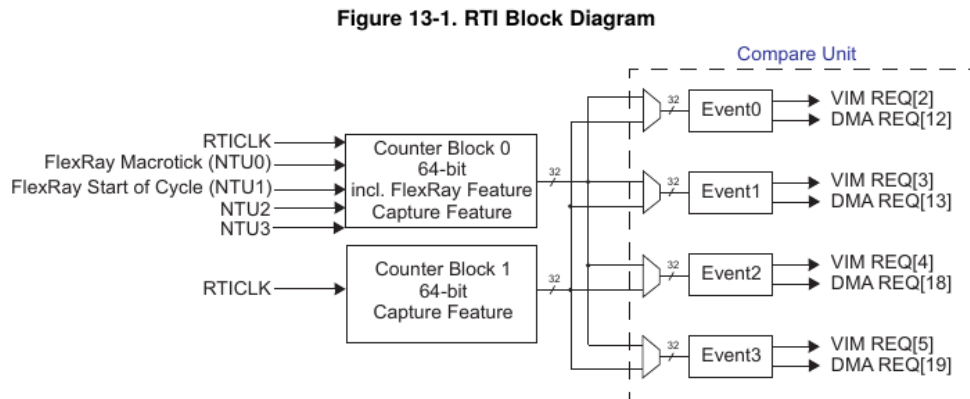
Figure 13-1. RTI Block Diagram

Compare Unit

RTICLK
FlexRay Macrotick (NTU0)
FlexRay Start of Cycle (NTU1)
NTU2
NTU3

Counter Block 0
64-bit
incl. FlexRay Feature
Capture Feature

32

RTICLK

Counter Block 1
64-bit
Capture Feature

32

32
Event0
VIM REQ[2]
DMA REQ[12]

32
Event1
VIM REQ[3]
DMA REQ[13]

32
Event2
VIM REQ[4]
DMA REQ[18]

32
Event3
VIM REQ[5]
DMA REQ[19]